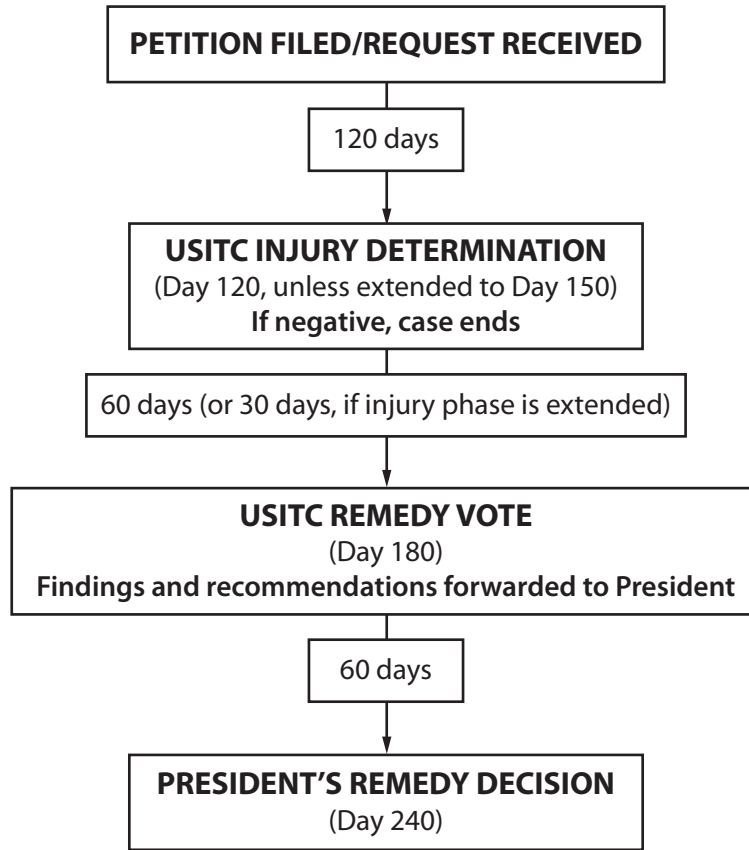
PETITION FILED/REQUEST RECEIVED

120 days

USITC INJURY DETERMINATION
(Day 120, unless extended to Day 150)
If negative, case ends

60 days (or 30 days, if injury phase is extended)

USITC REMEDY VOTE
(Day 180)
Findings and recommendations forwarded to President

60 days

PRESIDENT'S REMEDY DECISION
(Day 240)